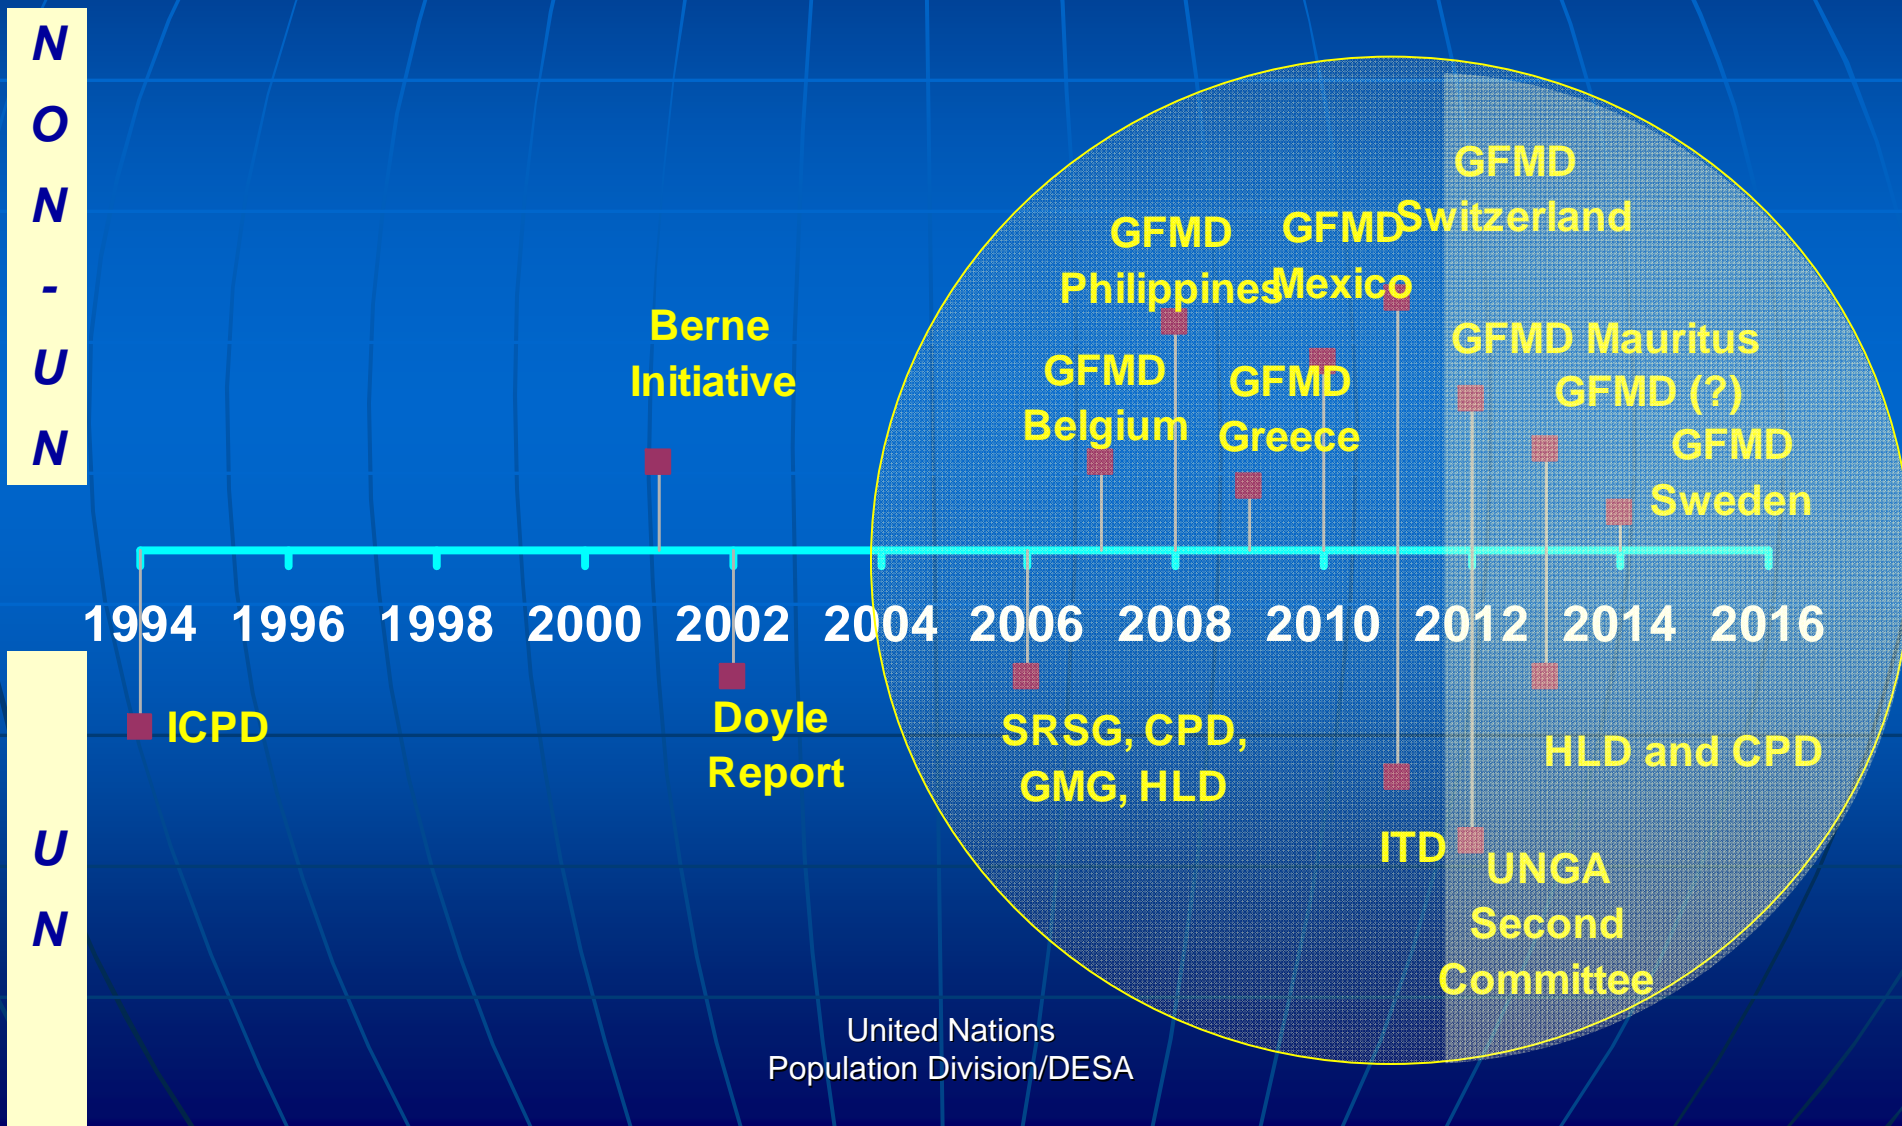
NON-UN

GFMD Switzerland

GFMD Philippines

GFMD Mexico

Berne Initiative

GFMD Mauritus

GFMD (?)

GFMD Belgium

GFMD Greece

GFMD Sweden

1994 1996 1998 2000 2002 2004 2006 2008 2010 2012 2014 2016

ICPD

Doyle Report

SRSG, CPD, GMG, HLD

HLD and CPD

ITD

UNGA Second Committee

UN

United Nations
Population Division/DESA